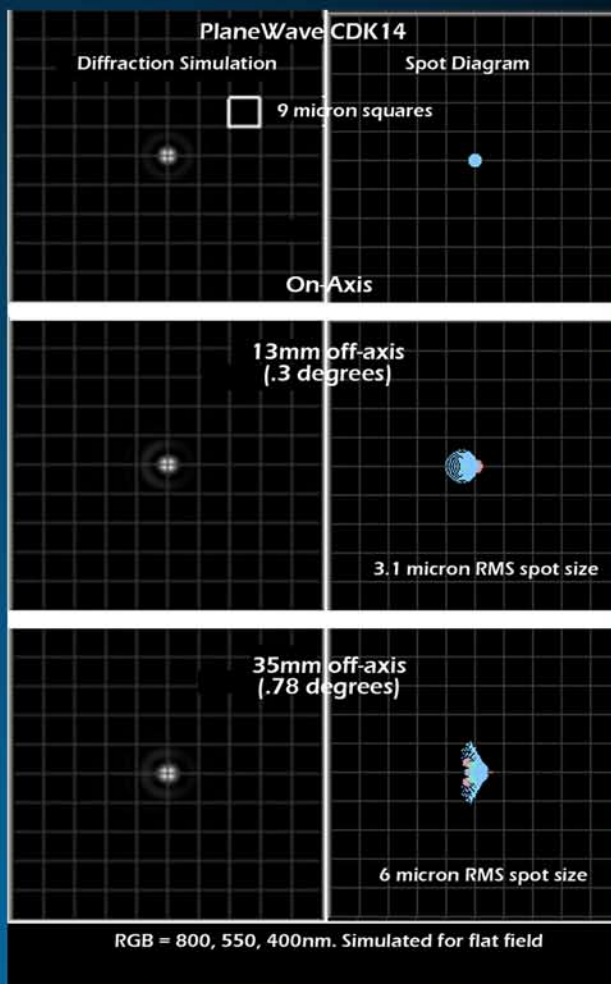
PlaneWave CDK14

Diffraction Simulation

Spot Diagram

9 micron squares

On-Axis

13mm off-axis (.3 degrees)

3.1 micron RMS spot size

35mm off-axis (.78 degrees)

6 micron RMS spot size

RGB = 800, 550, 400nm. Simulated for flat field